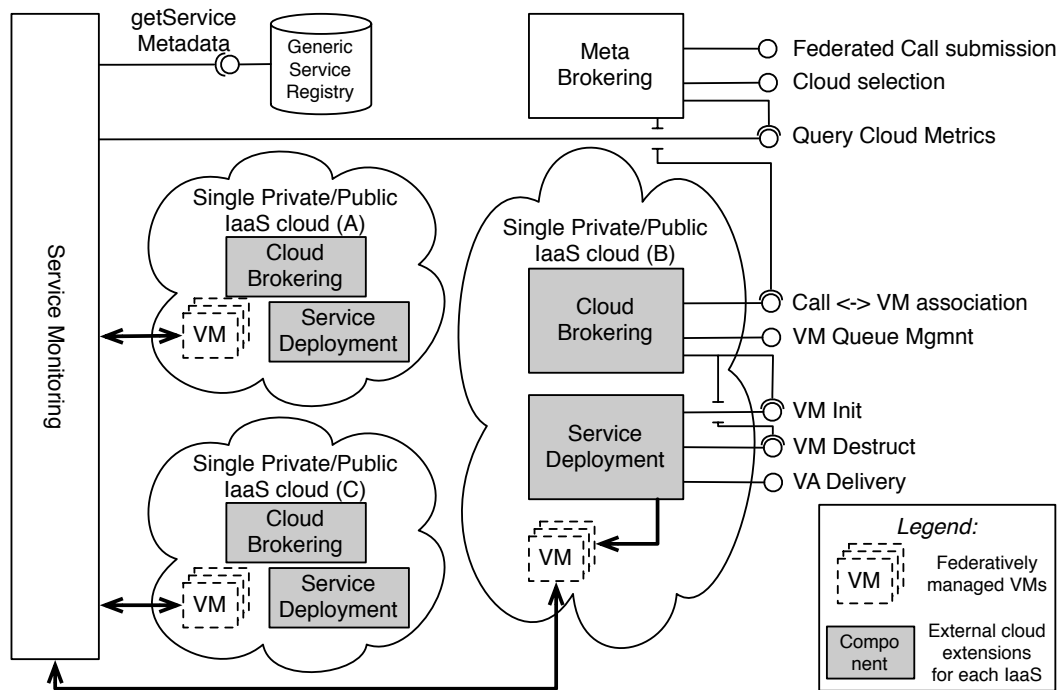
getService Metadata

Generic Service Registry

Meta Brokering

Federated Call submission

Cloud selection

Query Cloud Metrics

Service Monitoring

Single Private/Public IaaS cloud (A)

Cloud Brokering

VM

Service Deployment

Single Private/Public IaaS cloud (B)

Cloud Brokering

Call <-> VM association

VM Queue Mgmnt

Service Deployment

VM Init

VM Destruct

VA Delivery

VM

Single Private/Public IaaS cloud (C)

Cloud Brokering

VM

Service Deployment

Legend:

VM

Federatively managed VMs

Compo nent

External cloud extensions for each IaaS